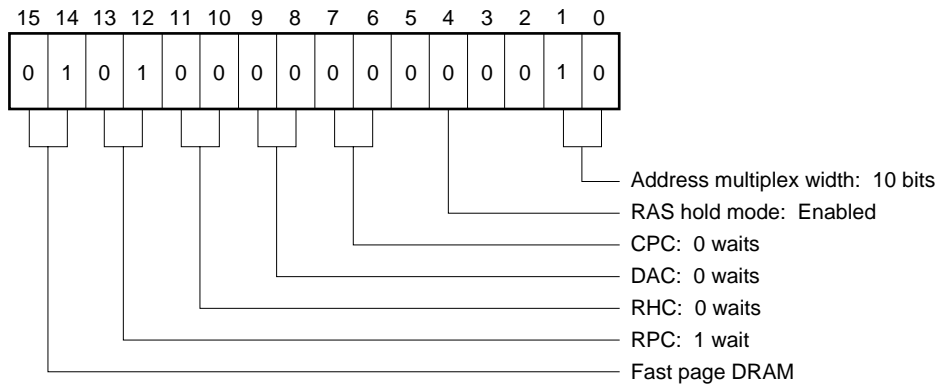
| 15 | 14 | 13 | 12 | 11 | 10 | 9 | 8 | 7 | 6 | 5 | 4 | 3 | 2 | 1 | 0 |
|---|---|---|---|---|---|---|---|---|---|---|---|---|---|---|---|
| 0 | 1 | 0 | 1 | 0 | 0 | 0 | 0 | 0 | 0 | 0 | 0 | 0 | 0 | 1 | 0 |

Address multiplex width: 10 bits
RAS hold mode: Enabled
CPC: 0 waits
DAC: 0 waits
RHC: 0 waits
RPC: 1 wait
Fast page DRAM